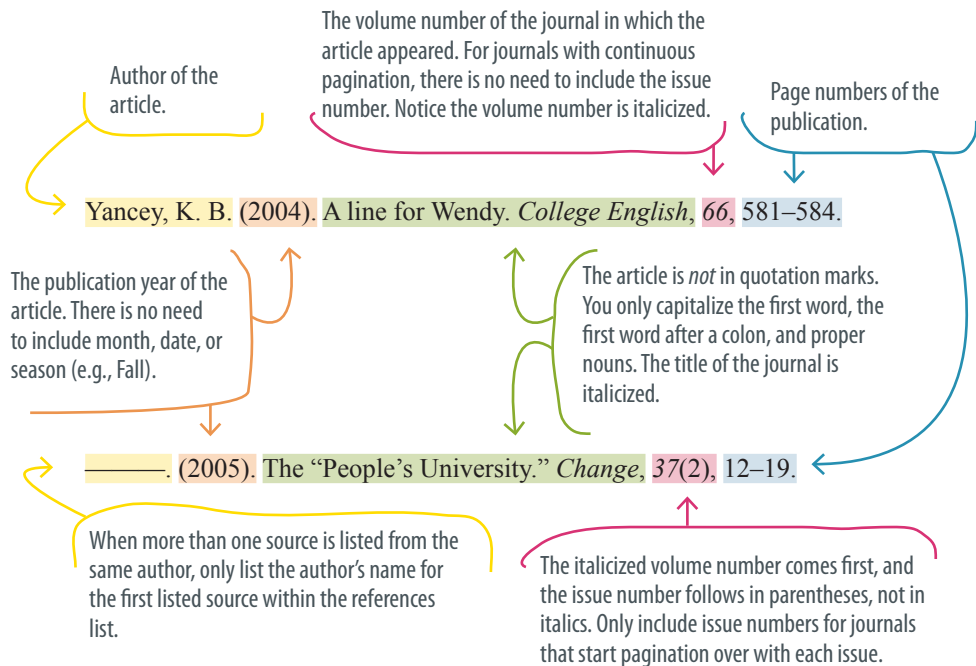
The volume number of the journal in which the article appeared. For journals with continuous pagination, there is no need to include the issue number. Notice the volume number is italicized.

Author of the article.

Page numbers of the publication.

Yancey, K. B. (2004). A line for Wendy. *College English*, *66*, 581–584.

The publication year of the article. There is no need to include month, date, or season (e.g., Fall).

The article is *not* in quotation marks. You only capitalize the first word, the first word after a colon, and proper nouns. The title of the journal is italicized.

———. (2005). The "People's University." *Change*, *37*(2), 12–19.

When more than one source is listed from the same author, only list the author's name for the first listed source within the references list.

The italicized volume number comes first, and the issue number follows in parentheses, not in italics. Only include issue numbers for journals that start pagination over with each issue.